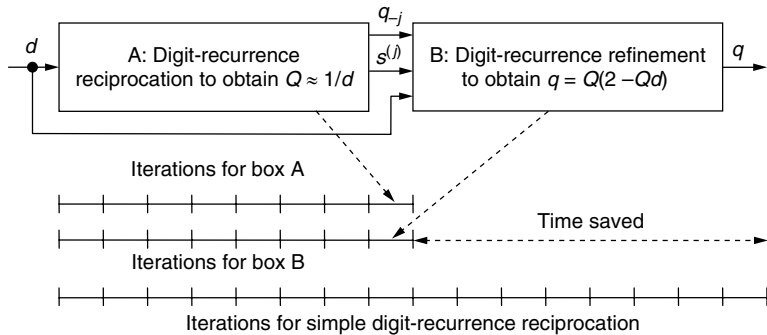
$d$

A: Digit-recurrence reciprocation to obtain $Q \approx 1/d$

$q_{-j}$

$s^{(j)}$

B: Digit-recurrence refinement to obtain $q = Q(2 - Qd)$

$q$

Iterations for box A

Time saved

Iterations for box B

Iterations for simple digit-recurrence reciprocation